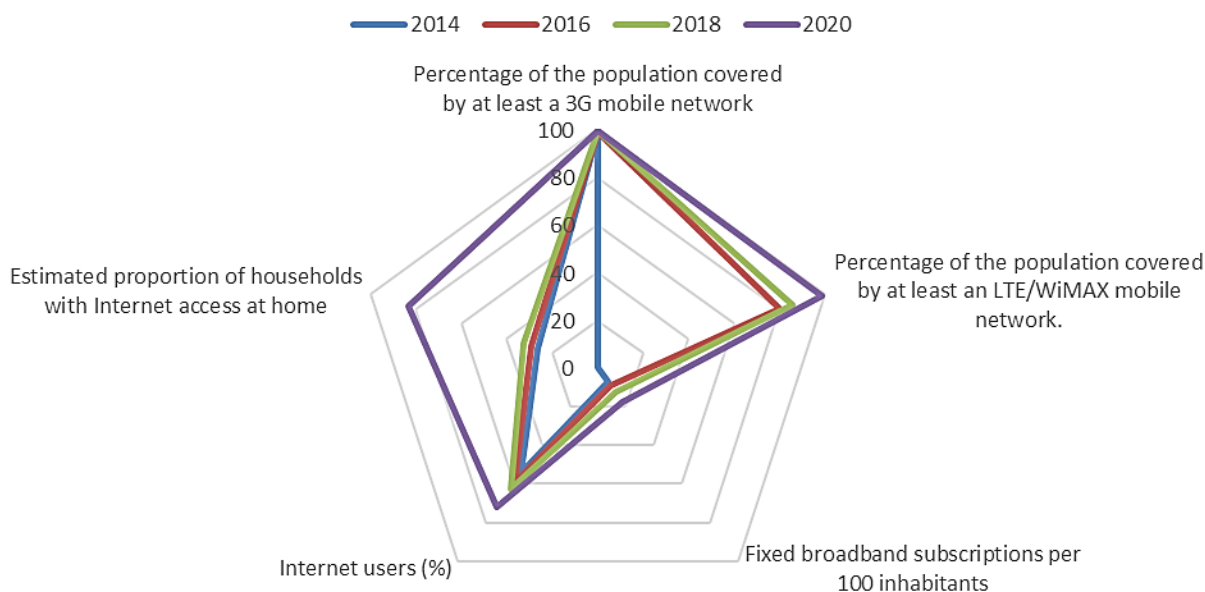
2014 2016 2018 2020

Percentage of the population covered by at least a 3G mobile network

100
80
60
40
20
0

Percentage of the population covered by at least an LTE/WiMAX mobile network.

Fixed broadband subscriptions per 100 inhabitants

Internet users (%)

Estimated proportion of households with Internet access at home